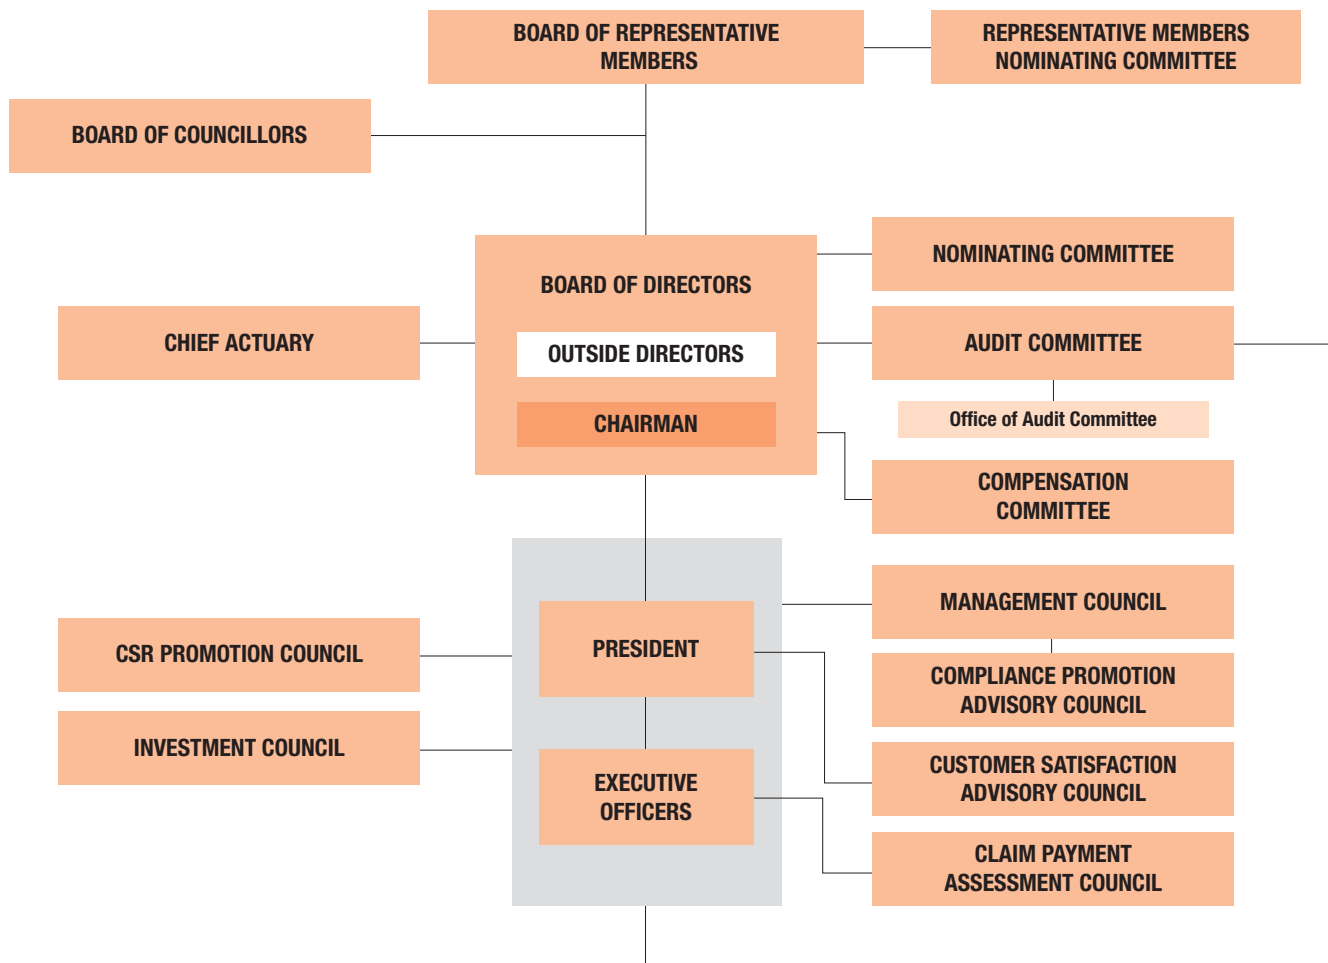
BOARD OF REPRESENTATIVE MEMBERS

REPRESENTATIVE MEMBERS NOMINATING COMMITTEE

BOARD OF COUNCILLORS

BOARD OF DIRECTORS

OUTSIDE DIRECTORS

CHAIRMAN

NOMINATING COMMITTEE

CHIEF ACTUARY

AUDIT COMMITTEE

Office of Audit Committee

COMPENSATION COMMITTEE

MANAGEMENT COUNCIL

CSR PROMOTION COUNCIL

PRESIDENT

COMPLIANCE PROMOTION ADVISORY COUNCIL

INVESTMENT COUNCIL

EXECUTIVE OFFICERS

CUSTOMER SATISFACTION ADVISORY COUNCIL

CLAIM PAYMENT ASSESSMENT COUNCIL